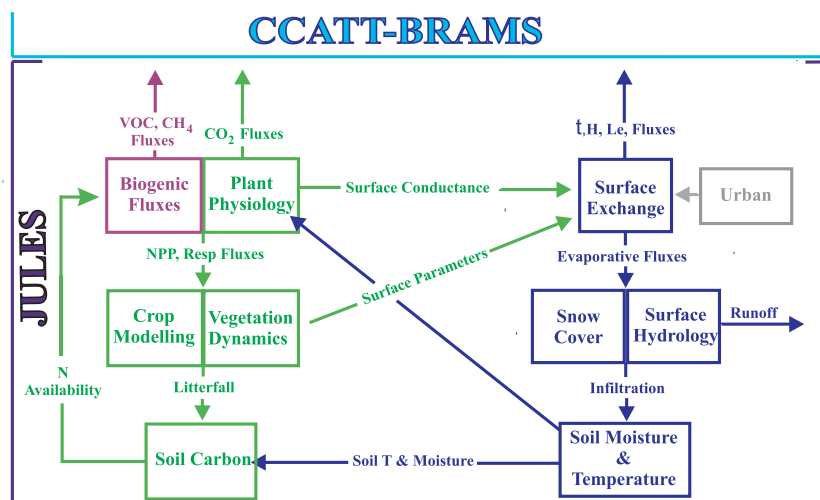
CCATT-BRAMS

JULES

VOC, $CH_4$ Fluxes

$CO_2$ Fluxes

t,H, Le, Fluxes

Biogenic Fluxes

Plant Physiology

Surface Conductance

Surface Exchange

Urban

NPP, Resp Fluxes

Evaporative Fluxes

Surface Parameters

Crop Modelling

Vegetation Dynamics

Snow Cover

Surface Hydrology

Runoff

N Availability

Litterfall

Infiltration

Soil Carbon

Soil T & Moisture

Soil Moisture & Temperature